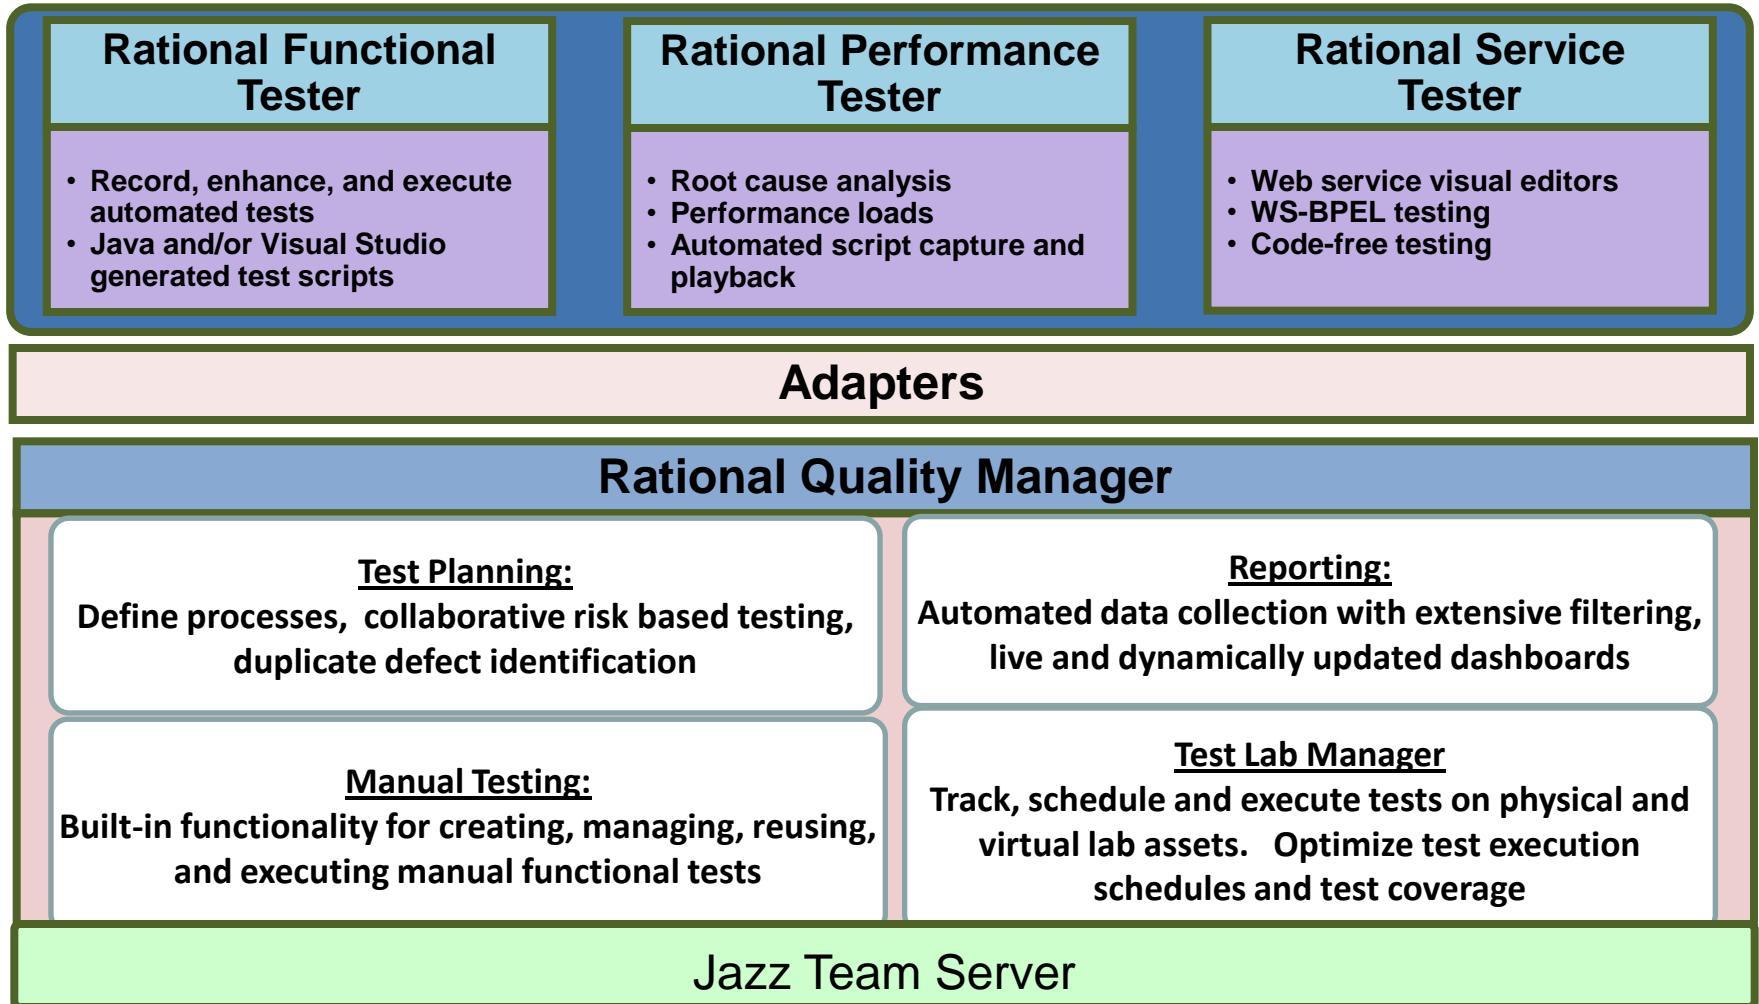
Rational Functional Tester

• Record, enhance, and execute automated tests
• Java and/or Visual Studio generated test scripts

Rational Performance Tester

• Root cause analysis
• Performance loads
• Automated script capture and playback

Rational Service Tester

• Web service visual editors
• WS-BPEL testing
• Code-free testing

Adapters

Rational Quality Manager

Test Planning:
Define processes, collaborative risk based testing, duplicate defect identification

Reporting:
Automated data collection with extensive filtering, live and dynamically updated dashboards

Manual Testing:
Built-in functionality for creating, managing, reusing, and executing manual functional tests

Test Lab Manager
Track, schedule and execute tests on physical and virtual lab assets. Optimize test execution schedules and test coverage

Jazz Team Server